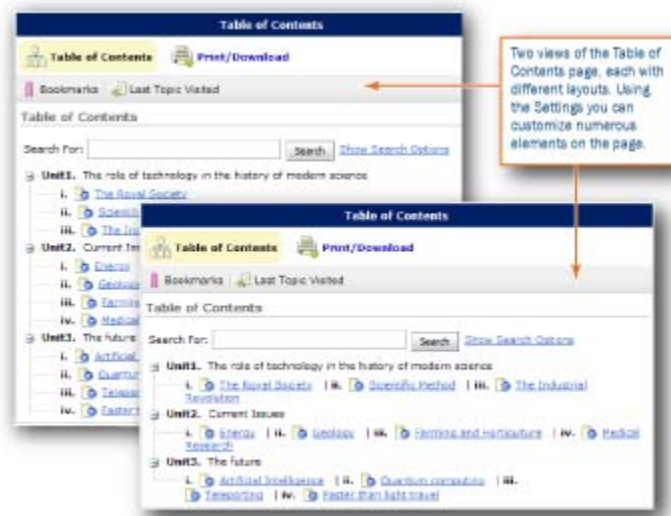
Table of Contents

Table of Contents | Print/Download

Bookmarks | Last Topic Visited

Table of Contents

Search For: [Search] Show Search Options

Unit1. The role of technology in the history of modern science
i. The Royal Society
ii. Scientif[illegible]
iii. The In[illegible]

Unit2. Current Im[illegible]
i. Energy
ii. Geolog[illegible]
iii. Farming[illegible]
iv. Medica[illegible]

Unit3. The future
i. Artificial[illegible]
ii. Quantum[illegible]
iii. Telepor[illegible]
iv. Faster t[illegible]

Two views of the Table of Contents page, each with different layouts. Using the Settings you can customize numerous elements on the page.

Table of Contents

Table of Contents | Print/Download

Bookmarks | Last Topic Visited

Table of Contents

Search For: [Search] Show Search Options

Unit1. The role of technology in the history of modern science
i. The Royal Society | ii. Scientific Method | iii. The Industrial Revolution

Unit2. Current Issues
i. Energy | ii. Geology | iii. Farming and Horticulture | iv. Medical Research

Unit3. The future
i. Artificial Intelligence | ii. Quantum computing | iii. Teleporting | iv. Faster than light travel